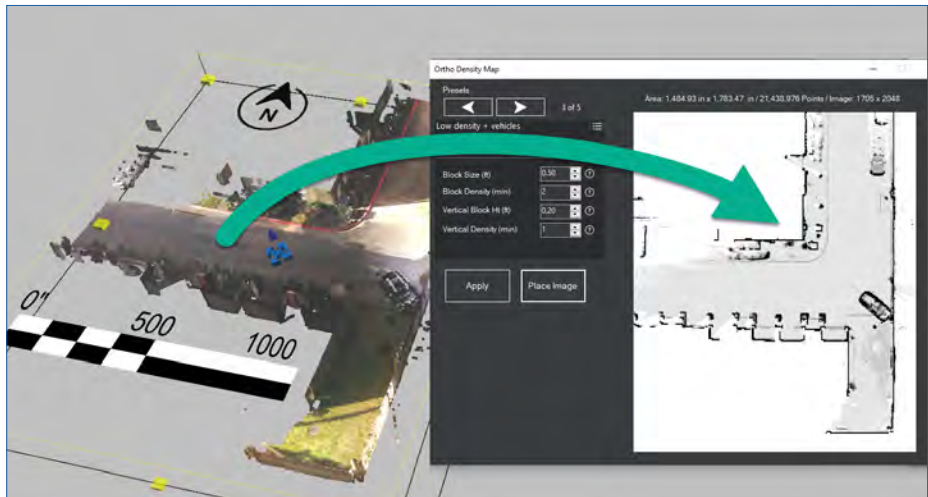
N

0

500

1000

Ortho Density Map

Presets

3 of 5

Area: 1,484.93 in x 1,783.47 in / 21,430,976 Points / Image: 1705 x 2048

Low density + vehicles

Block Size (ft) 0.50

Block Density (min) 2

Vertical Block Ht (ft) 0.20

Vertical Density (min) 1

Apply

Place Image